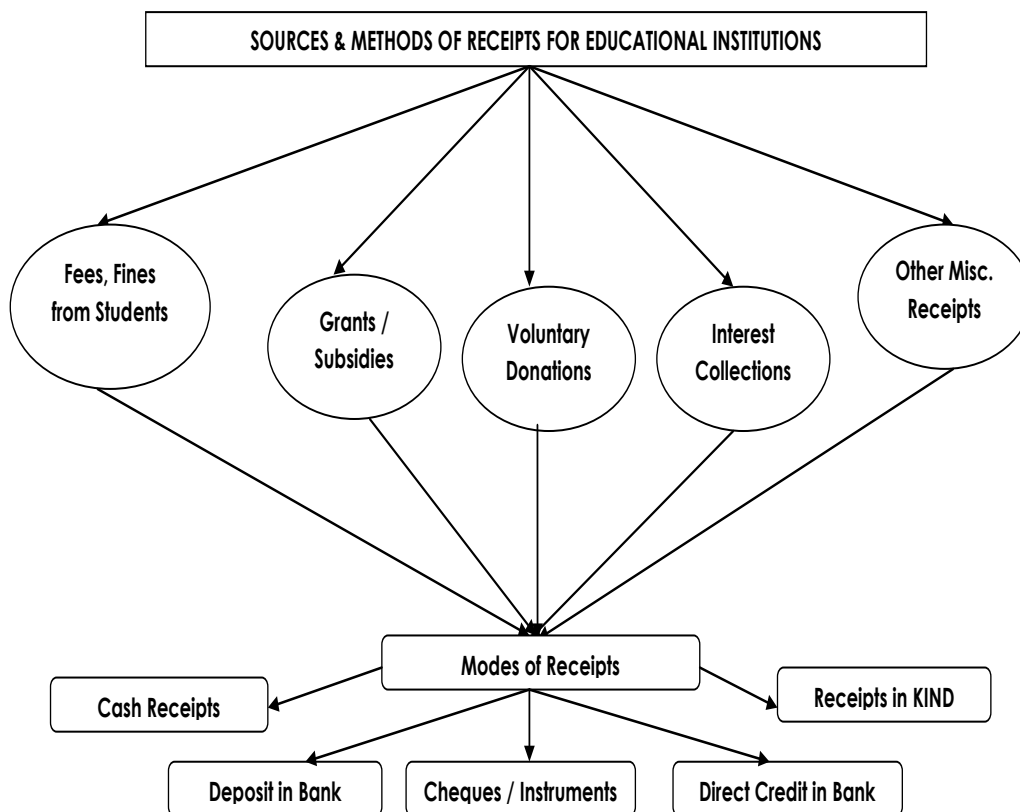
SOURCES & METHODS OF RECEIPTS FOR EDUCATIONAL INSTITUTIONS

Fees, Fines from Students

Grants / Subsidies

Voluntary Donations

Interest Collections

Other Misc. Receipts

Modes of Receipts

Cash Receipts

Receipts in KIND

Deposit in Bank

Cheques / Instruments

Direct Credit in Bank